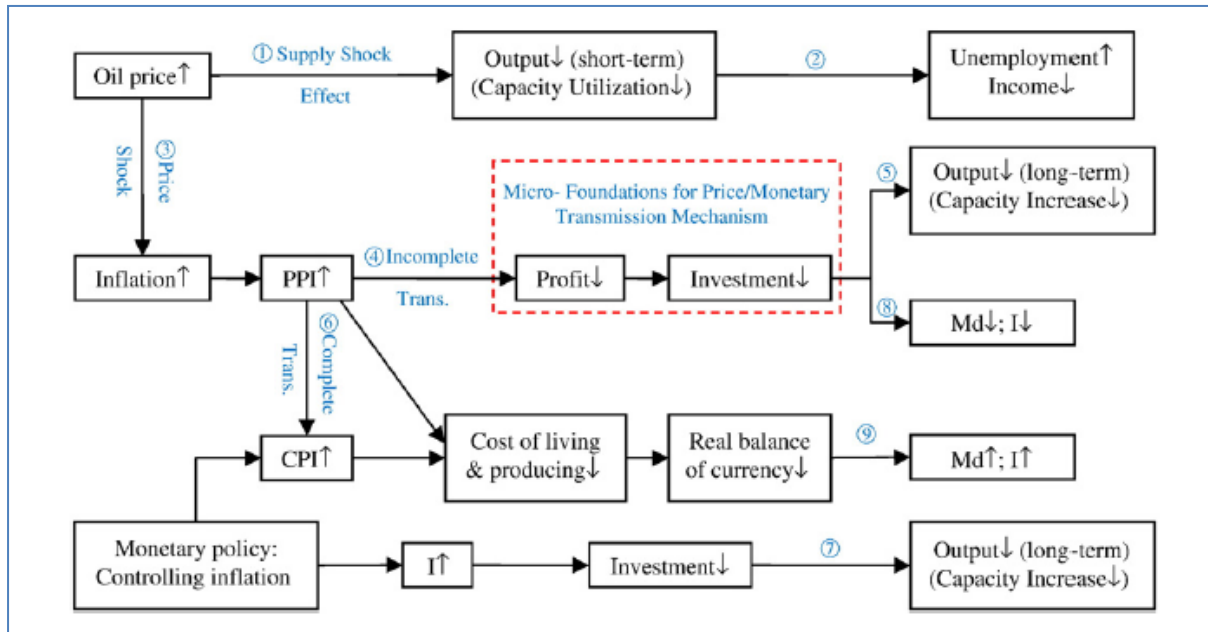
Oil price↑

① Supply Shock Effect

Output↓ (short-term) (Capacity Utilization↓)

②

Unemployment↑ Income↓

③ Price Shock

Micro- Foundations for Price/Monetary Transmission Mechanism

⑤

Output↓ (long-term) (Capacity Increase↓)

Inflation↑

PPI↑

④ Incomplete Trans.

Profit↓

Investment↓

⑧

Md↓; I↓

⑥ Complete Trans.

Cost of living & producing↓

Real balance of currency↓

⑨

Md↑; I↑

CPI↑

Monetary policy: Controlling inflation

I↑

Investment↓

⑦

Output↓ (long-term) (Capacity Increase↓)